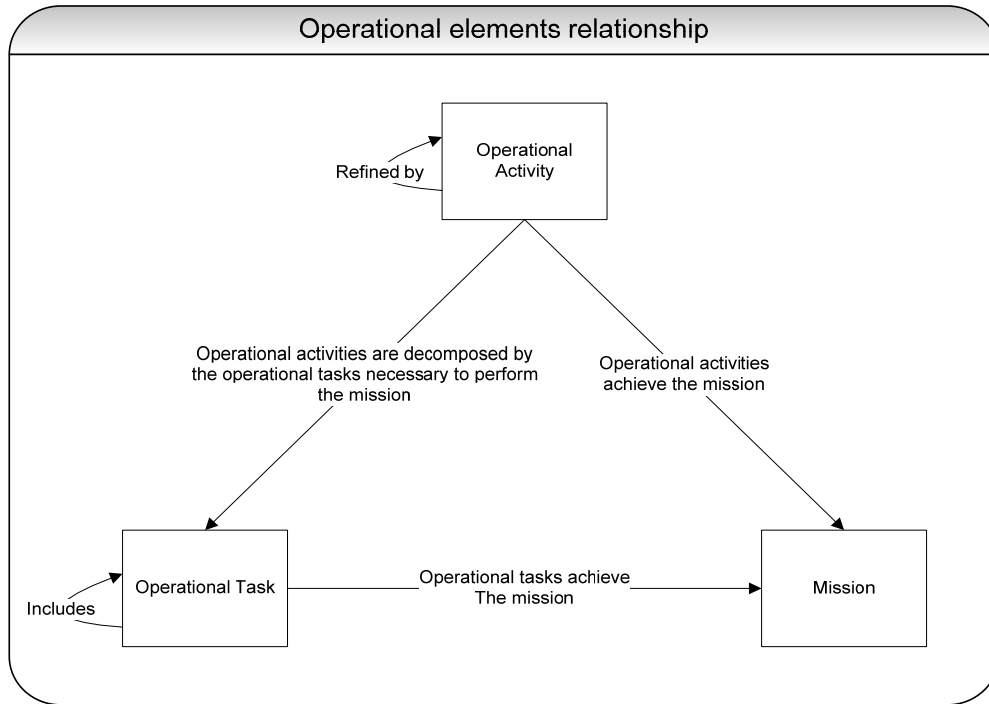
Operational elements relationship

Refined by

Operational Activity

Operational activities are decomposed by the operational tasks necessary to perform the mission

Operational activities achieve the mission

Includes

Operational Task

Operational tasks achieve The mission

Mission